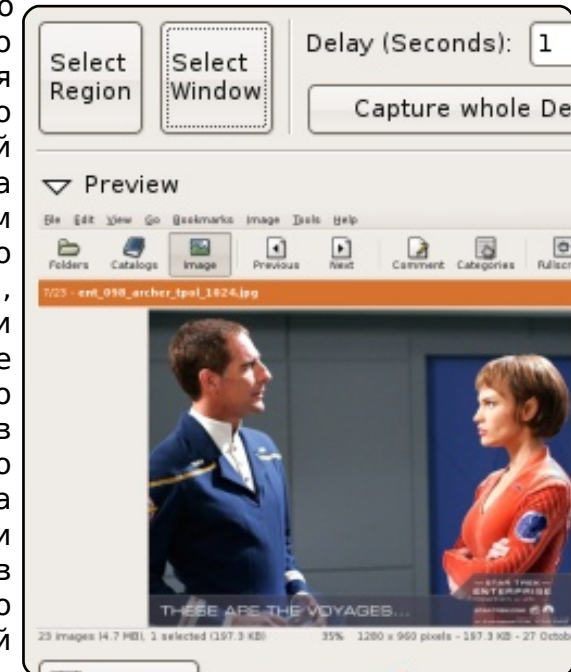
о
о
я
о
й
й
а
и
о
,
и
е
о
в
о
а
и
в
о
й

Select Region

Select Window

Delay (Seconds): 1

Capture whole De

Preview

File Edit View Go Bookmarks Image Tools Help

Folders Catalogs Image Previous Next Comment Categories Fullscr

7/23 - ent_098_archer_tpol_1024.jpg

STAR TREK ENTERPRISE

THESE ARE THE VOYAGES...

23 images (4.7 MB), 1 selected (197.3 KB) 35% 1280 x 960 pixels - 197.3 KB - 27 Octob